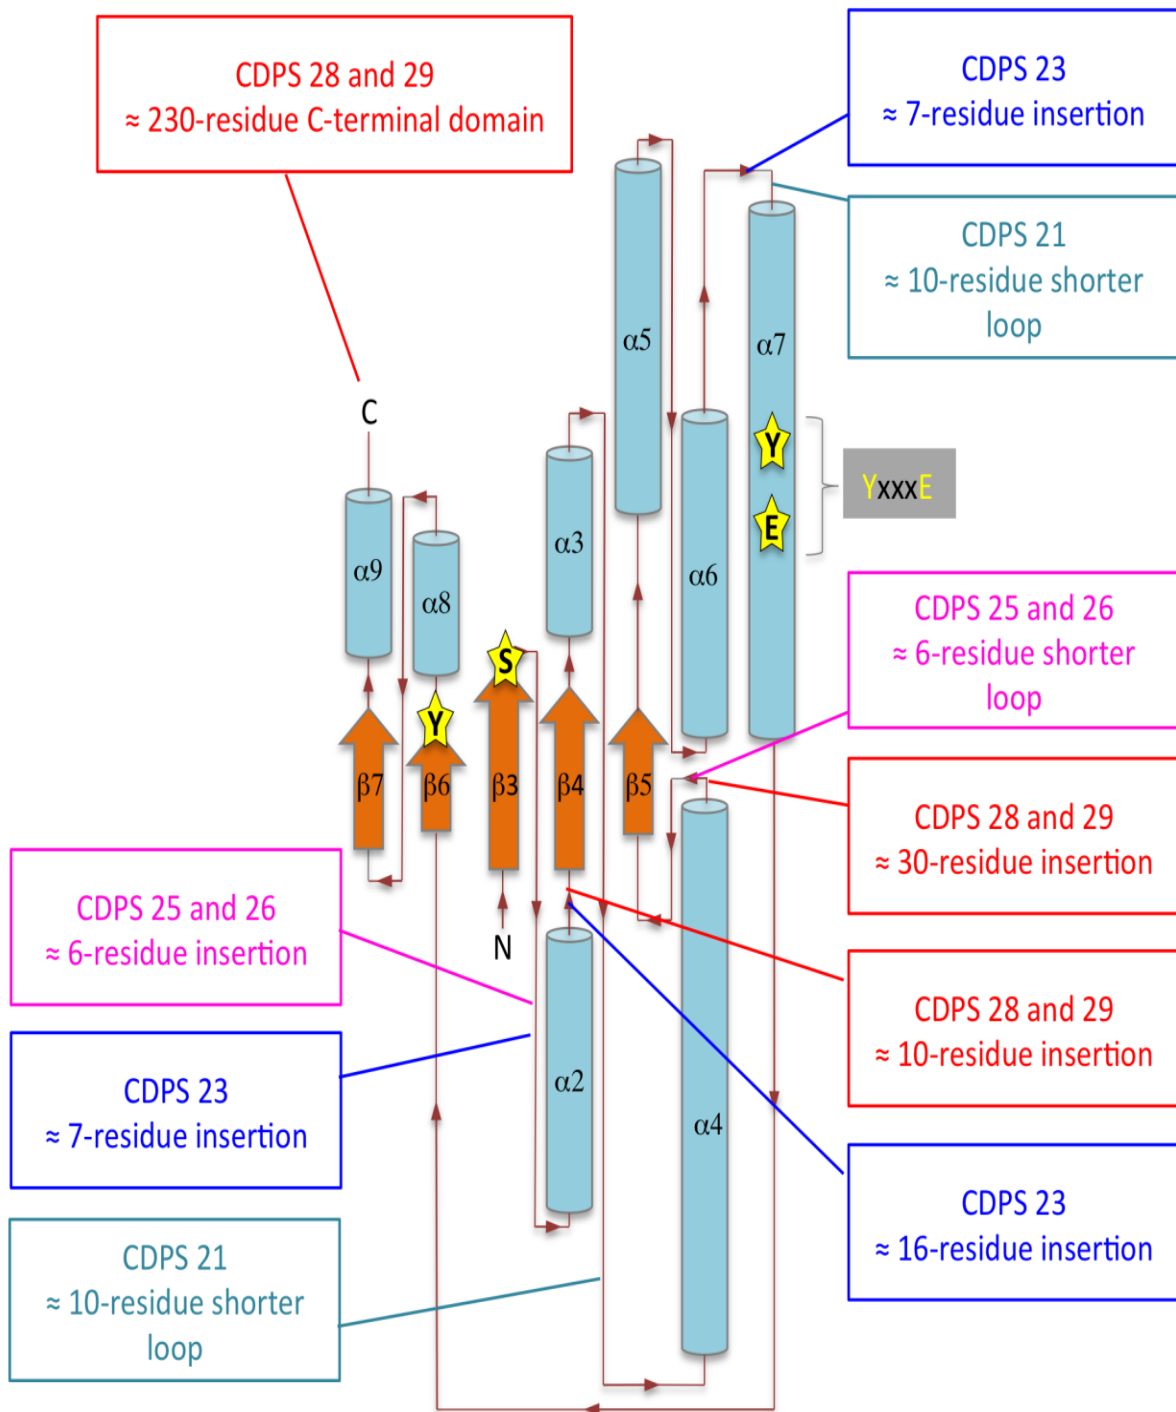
CDPS 28 and 29
≈ 230-residue C-terminal domain

CDPS 23
≈ 7-residue insertion

CDPS 21
≈ 10-residue shorter loop

C

α5

α7

α3

α6

α9

α8

Y

E

YxxxE

S

Y

β7

β6

β3

β4

β5

CDPS 25 and 26
≈ 6-residue shorter loop

CDPS 28 and 29
≈ 30-residue insertion

CDPS 25 and 26
≈ 6-residue insertion

N

CDPS 28 and 29
≈ 10-residue insertion

CDPS 23
≈ 7-residue insertion

α2

α4

CDPS 23
≈ 16-residue insertion

CDPS 21
≈ 10-residue shorter loop